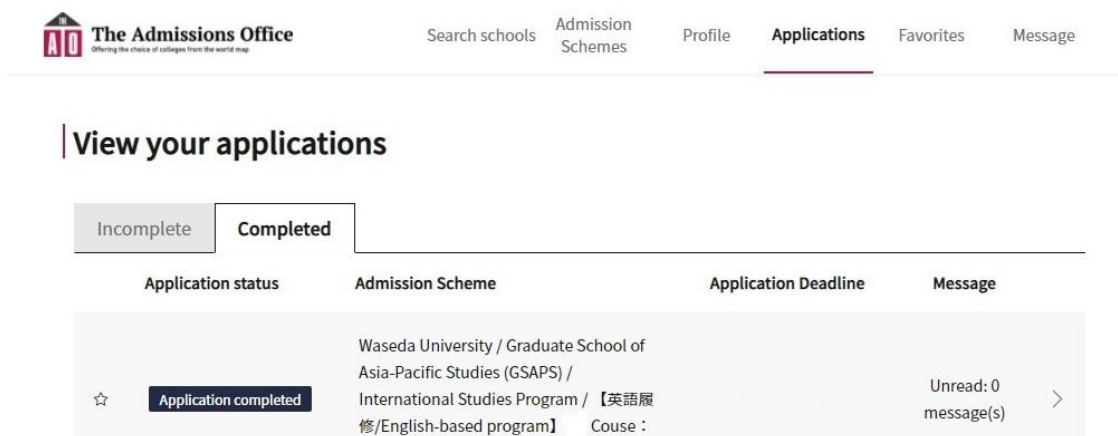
THE
AO The Admissions Office
Offering the choice of colleges from the world map

Search schools Admission Schemes Profile Applications Favorites Message

View your applications

Incomplete Completed

| | Application status | Admission Scheme | Application Deadline | Message |
|---|---|---|---|---|
| ☆ | Application completed | Waseda University / Graduate School of Asia-Pacific Studies (GSAPS) / International Studies Program / 【英語履修/English-based program】 Couse： | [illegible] | Unread: 0 message(s) |